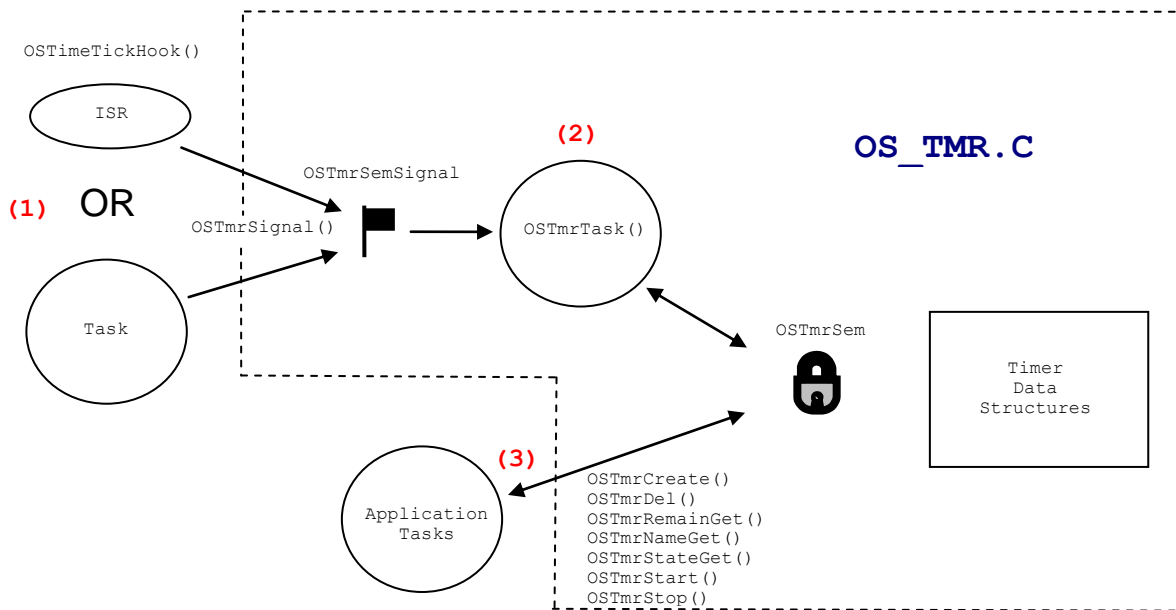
OSTimeTickHook()

ISR

(2)

OS_TMR.C

OSTmrSemSignal

(1) OR

OSTmrSignal()

OSTmrTask()

Task

OSTmrSem

Timer Data Structures

(3)

Application Tasks

OSTmrCreate()
OSTmrDel()
OSTmrRemainGet()
OSTmrNameGet()
OSTmrStateGet()
OSTmrStart()
OSTmrStop()